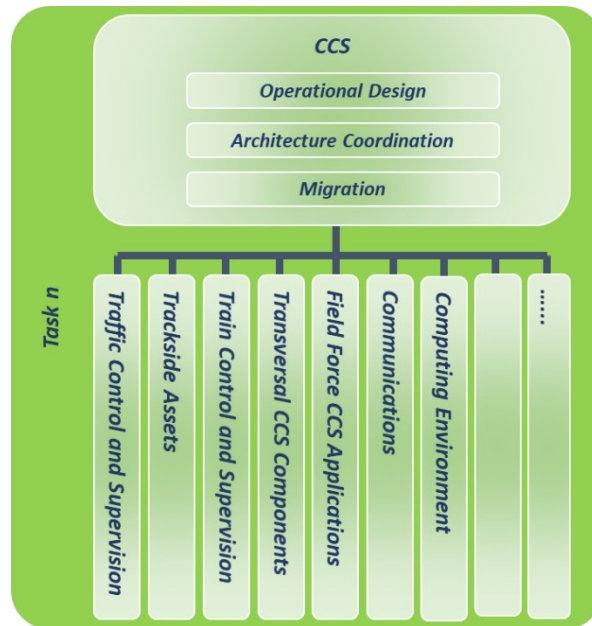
CCS

Operational Design

Architecture Coordination

Migration

Task n

Traffic Control and Supervision

Trackside Assets

Train Control and Supervision

Transversal CCS Components

Field Force CCS Applications

Communications

Computing Environment

......